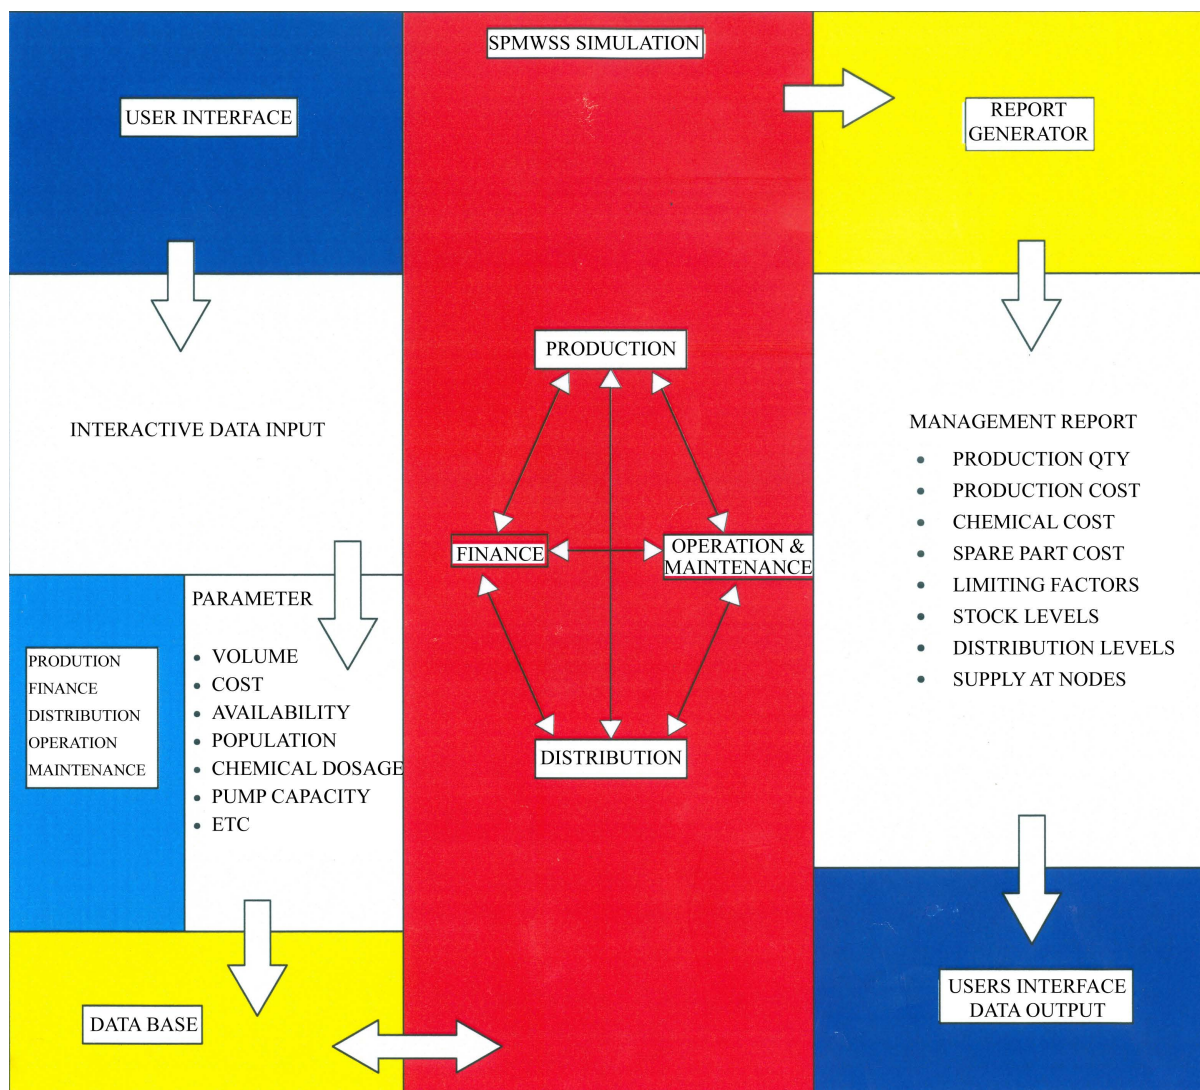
USER INTERFACE

SPMWSS SIMULATION

REPORT GENERATOR

INTERACTIVE DATA INPUT

PRODUCTION

FINANCE

OPERATION & MAINTENANCE

DISTRIBUTION

MANAGEMENT REPORT

- PRODUCTION QTY
- PRODUCTION COST
- CHEMICAL COST
- SPARE PART COST
- LIMITING FACTORS
- STOCK LEVELS
- DISTRIBUTION LEVELS
- SUPPLY AT NODES

PRODUTION
FINANCE
DISTRIBUTION
OPERATION
MAINTENANCE

PARAMETER

- VOLUME
- COST
- AVAILABILITY
- POPULATION
- CHEMICAL DOSAGE
- PUMP CAPACITY
- ETC

DATA BASE

USERS INTERFACE DATA OUTPUT